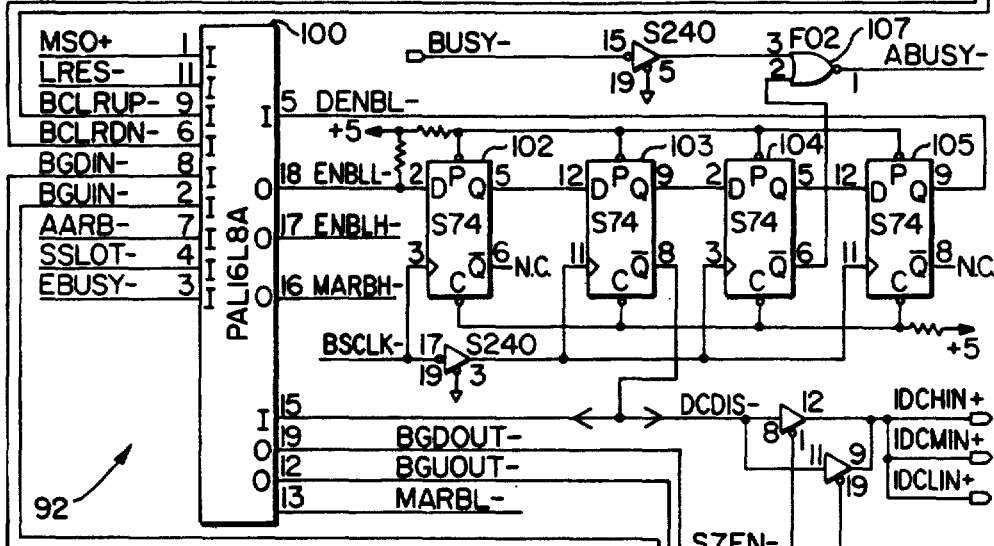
MSO+ 1 I
LRES- 11 I
BCLRUP- 9 I
BCLRDN- 6 I
BGDIN- 8 I
BGUIN- 2 I
AARB- 7 I
SSLOT- 4 I
EBUSY- 3 I

PAL16L8A

100

BUSY- 15 S240 19 5
3 F02 107 2 1 ABUSY-

I 5 DENBL-
+5
O 18 ENBLL- 2 D P Q 5 S74 3 C $\overline{Q}$ 6 N.C. 102
O 17 ENBLH-
O 16 MARBH-
12 D P Q 9 S74 11 C $\overline{Q}$ 8 103
2 D P Q 5 S74 3 C $\overline{Q}$ 6 104
12 D P Q 9 S74 11 C $\overline{Q}$ 8 N.C. 105
+5

BSCLK- 17 S240 19 3

I 15
O 19 BGDOUT-
O 12 BGUOUT-
O 13 MARBL-

DCDIS- 12 8 1 11 9 19
IDCHIN+
IDCMIN+
IDCLIN+

92

SZEN-